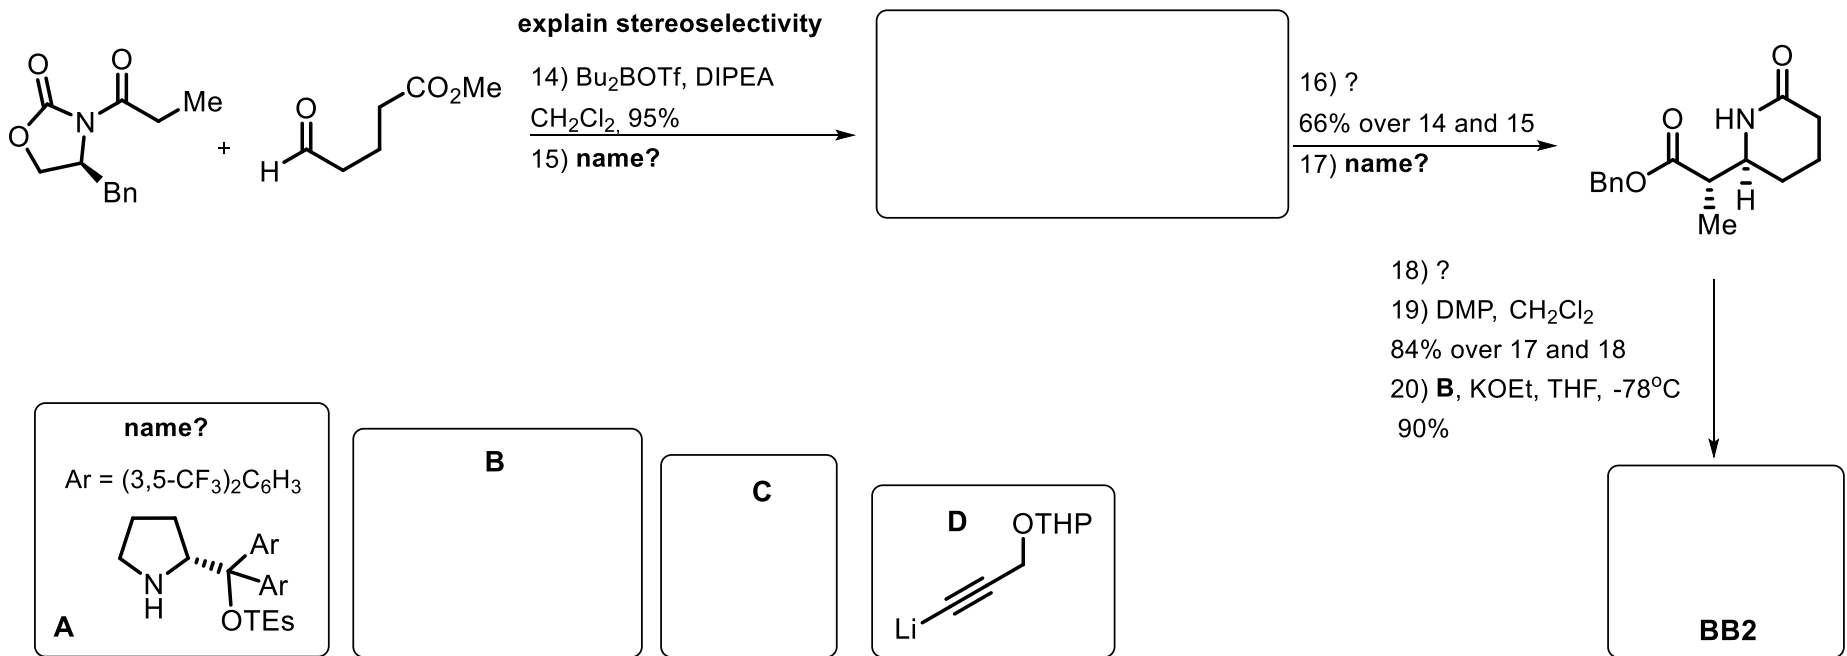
O
O
N
O
Me
O
Bn
+
H
O
$CO_2Me$

explain stereoselectivity
14) $Bu_2BOTf$, DIPEA
$CH_2Cl_2$, 95%
15) **name?**

16) ?
66% over 14 and 15
17) **name?**

O
O
HN
BnO
H
Me

18) ?
19) DMP, $CH_2Cl_2$
84% over 17 and 18
20) **B**, KOEt, THF, -78°C
90%

**name?**
Ar = $(3,5\text{-}CF_3)_2C_6H_3$
N
H
Ar
Ar
OTEs
**A**

**B**

**C**

**D**
OTHP
Li

**BB2**